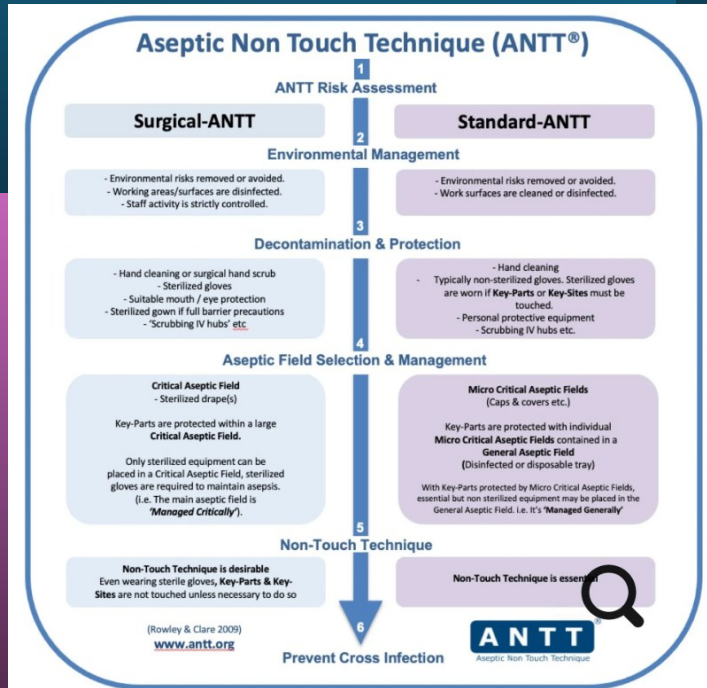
Aseptic Non Touch Technique (ANTT®)

1
ANTT Risk Assessment

Surgical-ANTT

Standard-ANTT

2
Environmental Management

- Environmental risks removed or avoided.
- Working areas/surfaces are disinfected.
- Staff activity is strictly controlled.

- Environmental risks removed or avoided.
- Work surfaces are cleaned or disinfected.

3
Decontamination & Protection

- Hand cleaning or surgical hand scrub
- Sterilized gloves
- Suitable mouth / eye protection
- Sterilized gown if full barrier precautions
- 'Scrubbing IV hubs' etc

- Hand cleaning
- Typically non-sterilized gloves. Sterilized gloves are worn if Key-Parts or Key-Sites must be touched.
- Personal protective equipment
- Scrubbing IV hubs etc.

4
Aseptic Field Selection & Management

Critical Aseptic Field
- Sterilized drape(s)

Key-Parts are protected within a large Critical Aseptic Field.

Only sterilized equipment can be placed in a Critical Aseptic Field, sterilized gloves are required to maintain asepsis. (i.e. The main aseptic field is 'Managed Critically').

Micro Critical Aseptic Fields
(Caps & covers etc.)

Key-Parts are protected with individual Micro Critical Aseptic Fields contained in a General Aseptic Field
(Disinfected or disposable tray)

With Key-Parts protected by Micro Critical Aseptic Fields, essential but non sterilized equipment may be placed in the General Aseptic Field. i.e. It's 'Managed Generally'

5
Non-Touch Technique

Non-Touch Technique is desirable
Even wearing sterile gloves, Key-Parts & Key-Sites are not touched unless necessary to do so

Non-Touch Technique is essen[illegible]

(Rowley & Clare 2009)
www.antt.org

6
Prevent Cross Infection

ANTT®
Aseptic Non Touch Technique